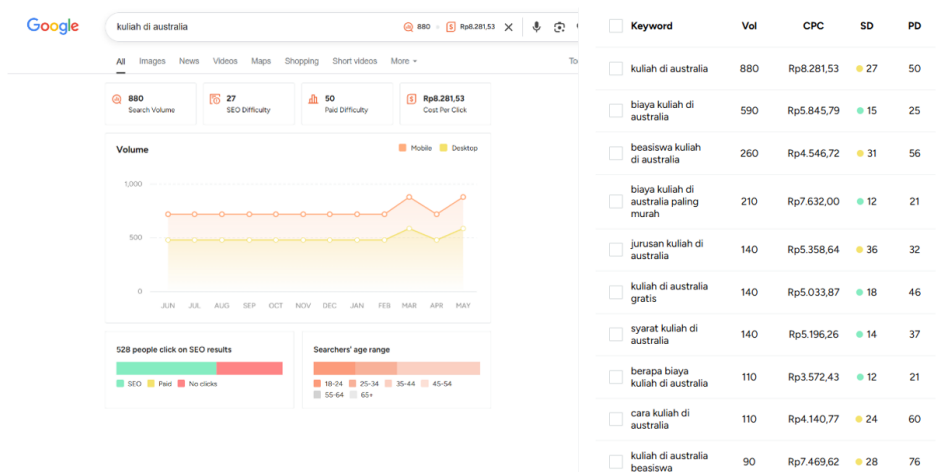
Google

kuliah di australia 880 Rp8.281,53

All Images News Videos Maps Shopping Short videos More To

880 Search Volume
27 SEO Difficulty
50 Paid Difficulty
Rp8.281,53 Cost Per Click

Volume
Mobile Desktop

1,000
500
0

JUN JUL AUG SEP OCT NOV DEC JAN FEB MAR APR MAY

528 people click on SEO results
SEO Paid No clicks

Searchers' age range
18-24 25-34 35-44 45-54 55-64 65+

| Keyword | Vol | CPC | SD | PD |
|---|---|---|---|---|
| kuliah di australia | 880 | Rp8.281,53 | 27 | 50 |
| biaya kuliah di australia | 590 | Rp5.845,79 | 15 | 25 |
| beasiswa kuliah di australia | 260 | Rp4.546,72 | 31 | 56 |
| biaya kuliah di australia paling murah | 210 | Rp7.632,00 | 12 | 21 |
| jurusan kuliah di australia | 140 | Rp5.358,64 | 36 | 32 |
| kuliah di australia gratis | 140 | Rp5.033,87 | 18 | 46 |
| syarat kuliah di australia | 140 | Rp5.196,26 | 14 | 37 |
| berapa biaya kuliah di australia | 110 | Rp3.572,43 | 12 | 21 |
| cara kuliah di australia | 110 | Rp4.140,77 | 24 | 60 |
| kuliah di australia beasiswa | 90 | Rp7.469,62 | 28 | 76 |